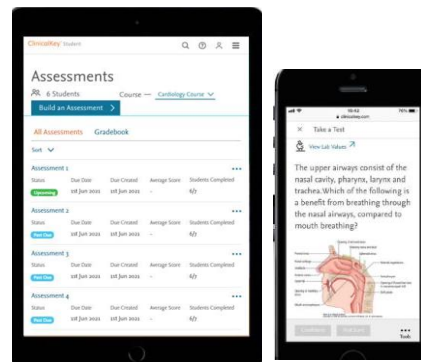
ClinicalKey Student

Assessments

6 Students

Course — Cardiology Course

Build an Assessment >

All Assessments   Gradebook

Sort

Assessment 1
Status: Upcoming | Due Date: 1st Jun 2021 | Date Created: 1st Jun 2021 | Average Score: - | Students Completed: 6/7

Assessment 2
Status: Past Due | Due Date: 1st Jun 2021 | Date Created: 1st Jun 2021 | Average Score: - | Students Completed: 6/7

Assessment 3
Status: Past Due | Due Date: 1st Jun 2021 | Date Created: 1st Jun 2021 | Average Score: - | Students Completed: 6/7

Assessment 4
Status: Past Due | Due Date: 1st Jun 2021 | Date Created: 1st Jun 2021 | Average Score: - | Students Completed: 6/7

10:12
clinicalkey.com

Take a Test

View Lab Values

The upper airways consist of the nasal cavity, pharynx, larynx and trachea. Which of the following is a benefit from breathing through the nasal airways, compared to mouth breathing?

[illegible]

Tools